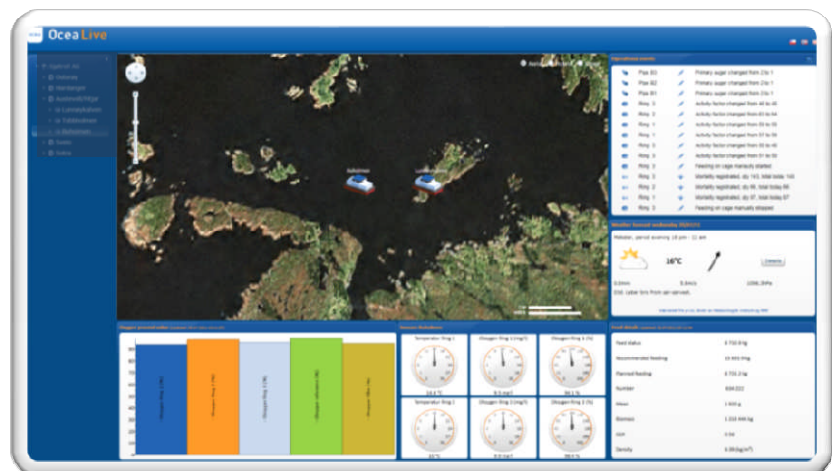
Ocea Live

Operational events

Pixa B3 Primary auger changed from 2 to 1
Pixa B2 Primary auger changed from 2 to 1
Pixa B1 Primary auger changed from 2 to 1
Ring 3 Activity factor changed from 40 to 45
Ring 2 Activity factor changed from 60 to 64
Ring 1 Activity factor changed from 55 to 55
Ring 1 Activity factor changed from 57 to 55
Ring 2 Activity factor changed from 60 to 60
Ring 3 Activity factor changed from 51 to 55
Ring 3 Feeding on cage manually started
Ring 3 Mortality registered, dy 143, total today 145
Ring 2 Mortality registered, dy 98, total today 88
Ring 1 Mortality registered, dy 97, total today 87
Ring 3 Feeding on cage manually stopped

Weather forecast

16°C

Details

Feed details

Feed status 3 750.0 kg
Recommended feeding
Planned feeding 3 751.2 kg
Number
Mean
Biomass
Density

Oxygen saturation

Oxygen Ring 1
Oxygen Ring 2
Oxygen Ring 3
Oxygen saturation

Sensor data

Temperature Ring 1
Oxygen Ring 1
Oxygen Ring 1
Temperature Ring 2
Oxygen Ring 2
Oxygen Ring 2